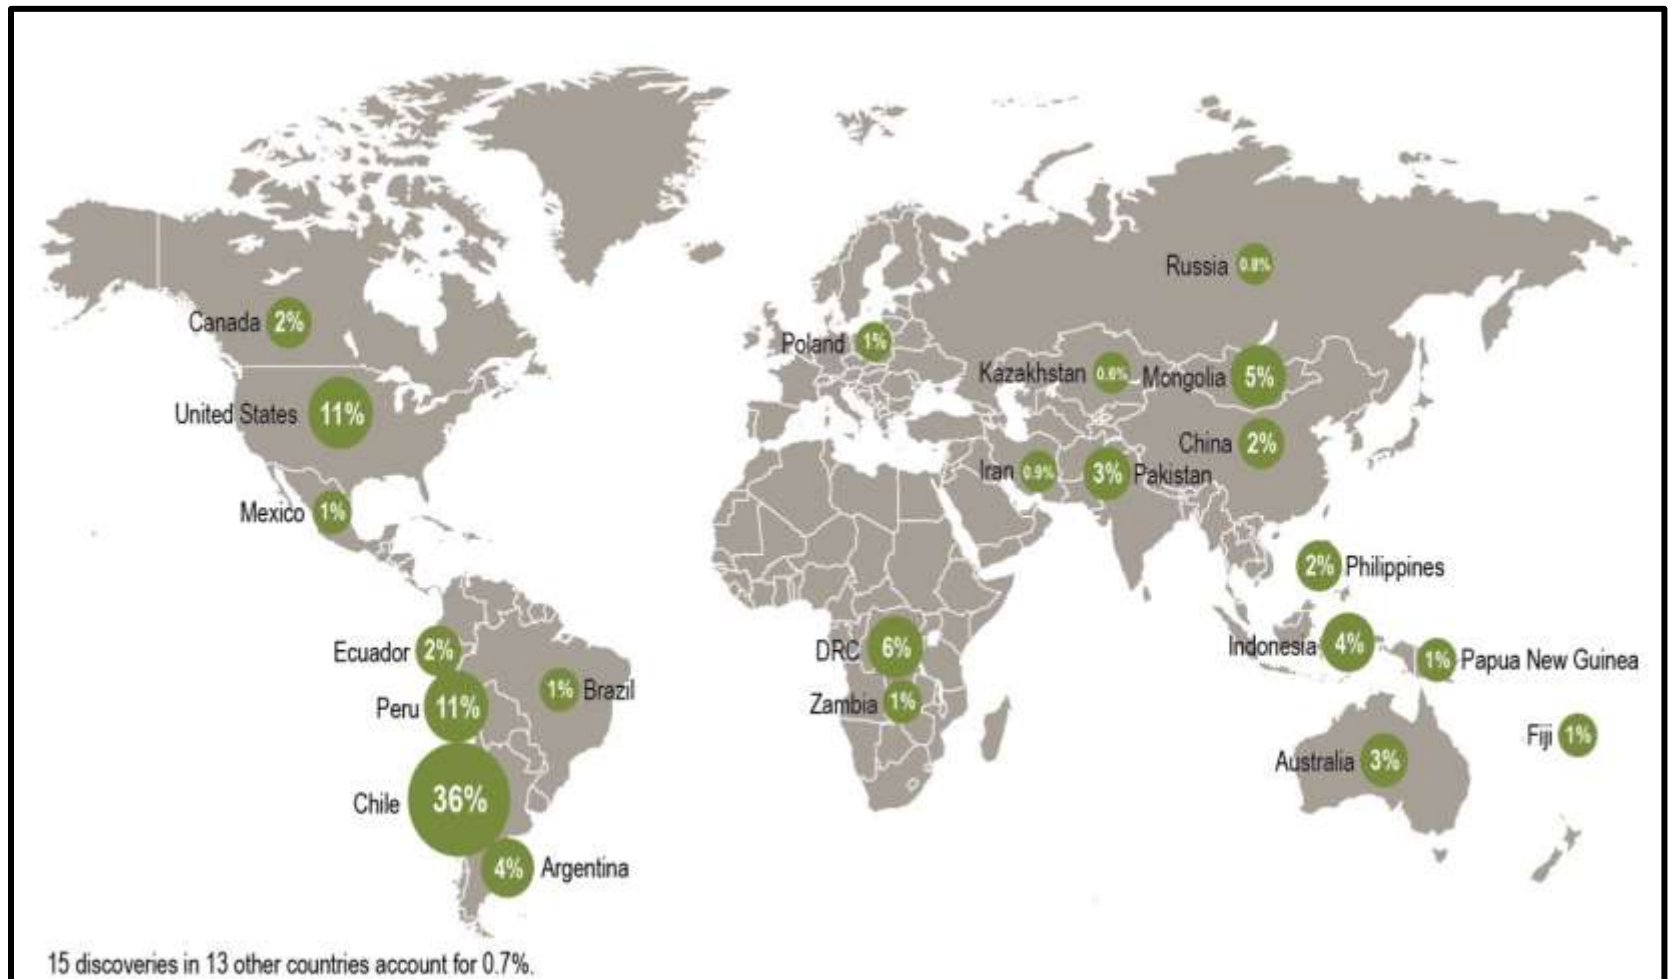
Canada 2%

United States 11%

Mexico 1%

Ecuador 2%

Peru 11%

1% Brazil

Chile 36%

4% Argentina

Poland 1%

DRC 6%

Zambia 1%

Russia 0.8%

Kazakhstan 0.6%

Mongolia 5%

China 2%

Iran 0.9%

3% Pakistan

2% Philippines

Indonesia 4%

1% Papua New Guinea

Fiji 1%

Australia 3%

15 discoveries in 13 other countries account for 0.7%.